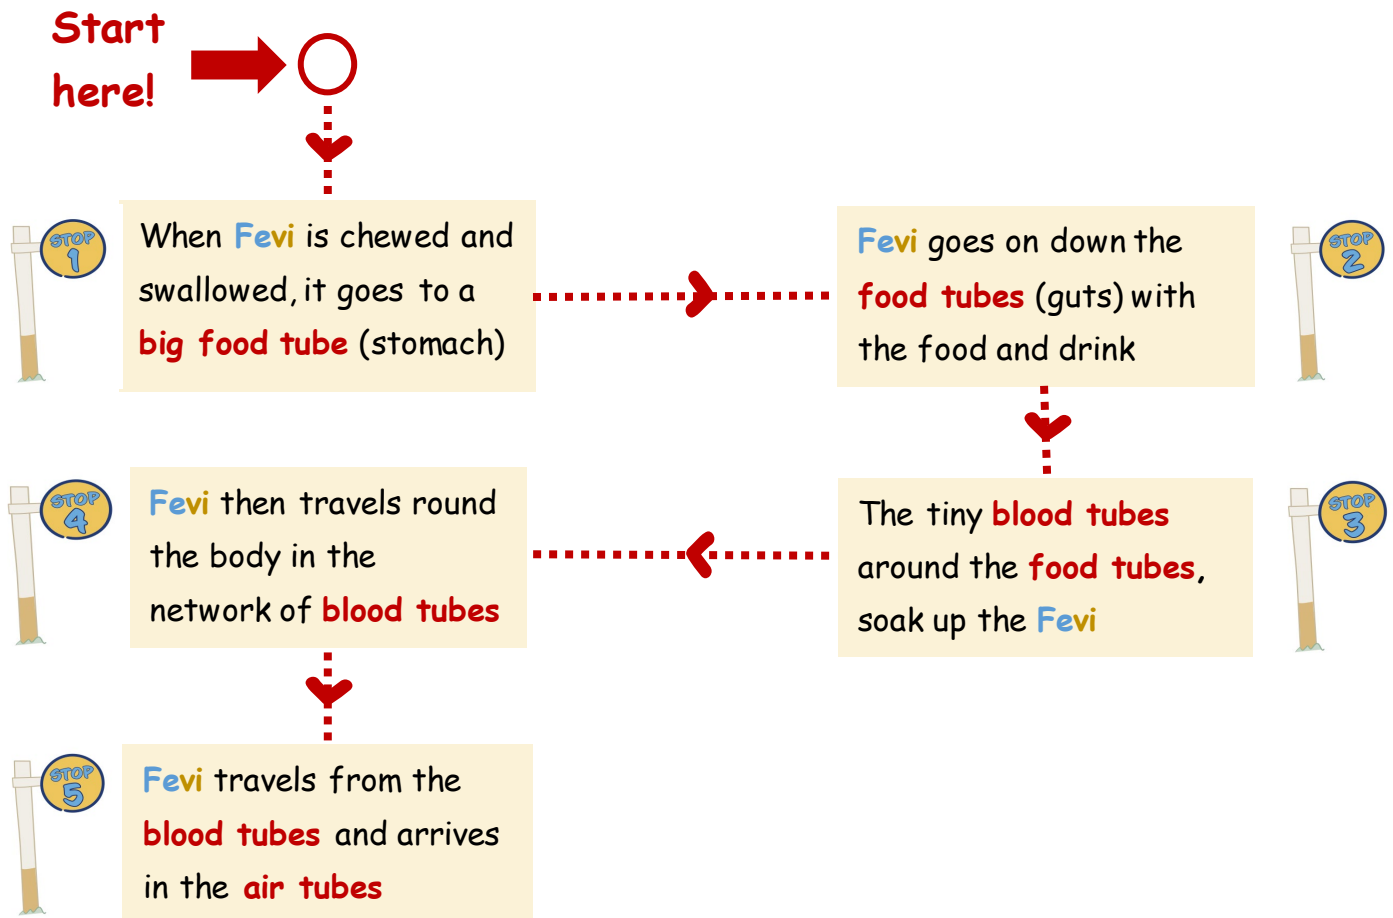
Start here!

STOP 1

When Fevi is chewed and swallowed, it goes to a big food tube (stomach)

Fevi goes on down the food tubes (guts) with the food and drink

STOP 2

STOP 3

The tiny blood tubes around the food tubes, soak up the Fevi

STOP 4

Fevi then travels round the body in the network of blood tubes

STOP 5

Fevi travels from the blood tubes and arrives in the air tubes